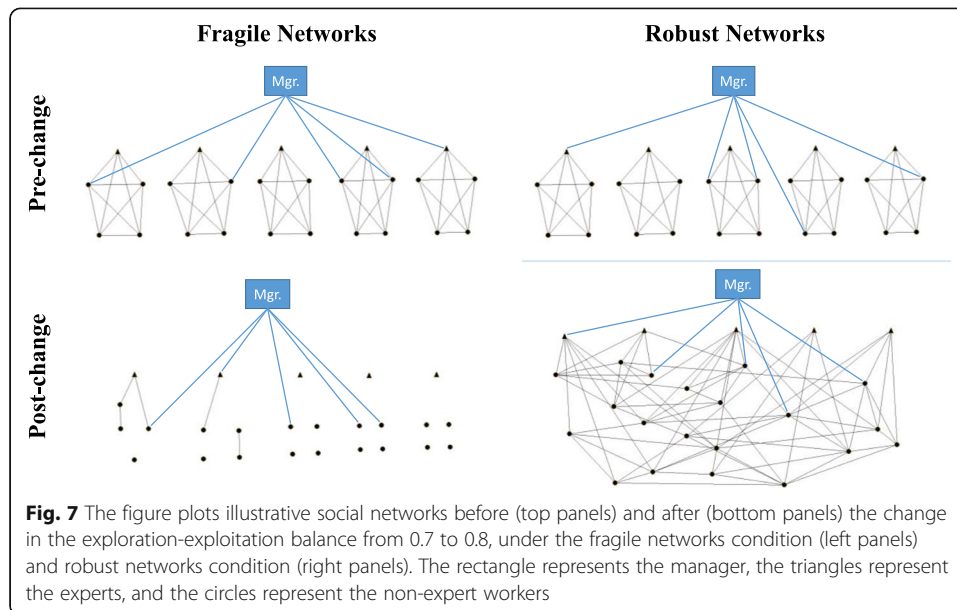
Fragile Networks

Robust Networks

Pre-change

Mgr.

Mgr.

Post-change

Mgr.

Mgr.

**Fig. 7** The figure plots illustrative social networks before (top panels) and after (bottom panels) the change in the exploration-exploitation balance from 0.7 to 0.8, under the fragile networks condition (left panels) and robust networks condition (right panels). The rectangle represents the manager, the triangles represent the experts, and the circles represent the non-expert workers